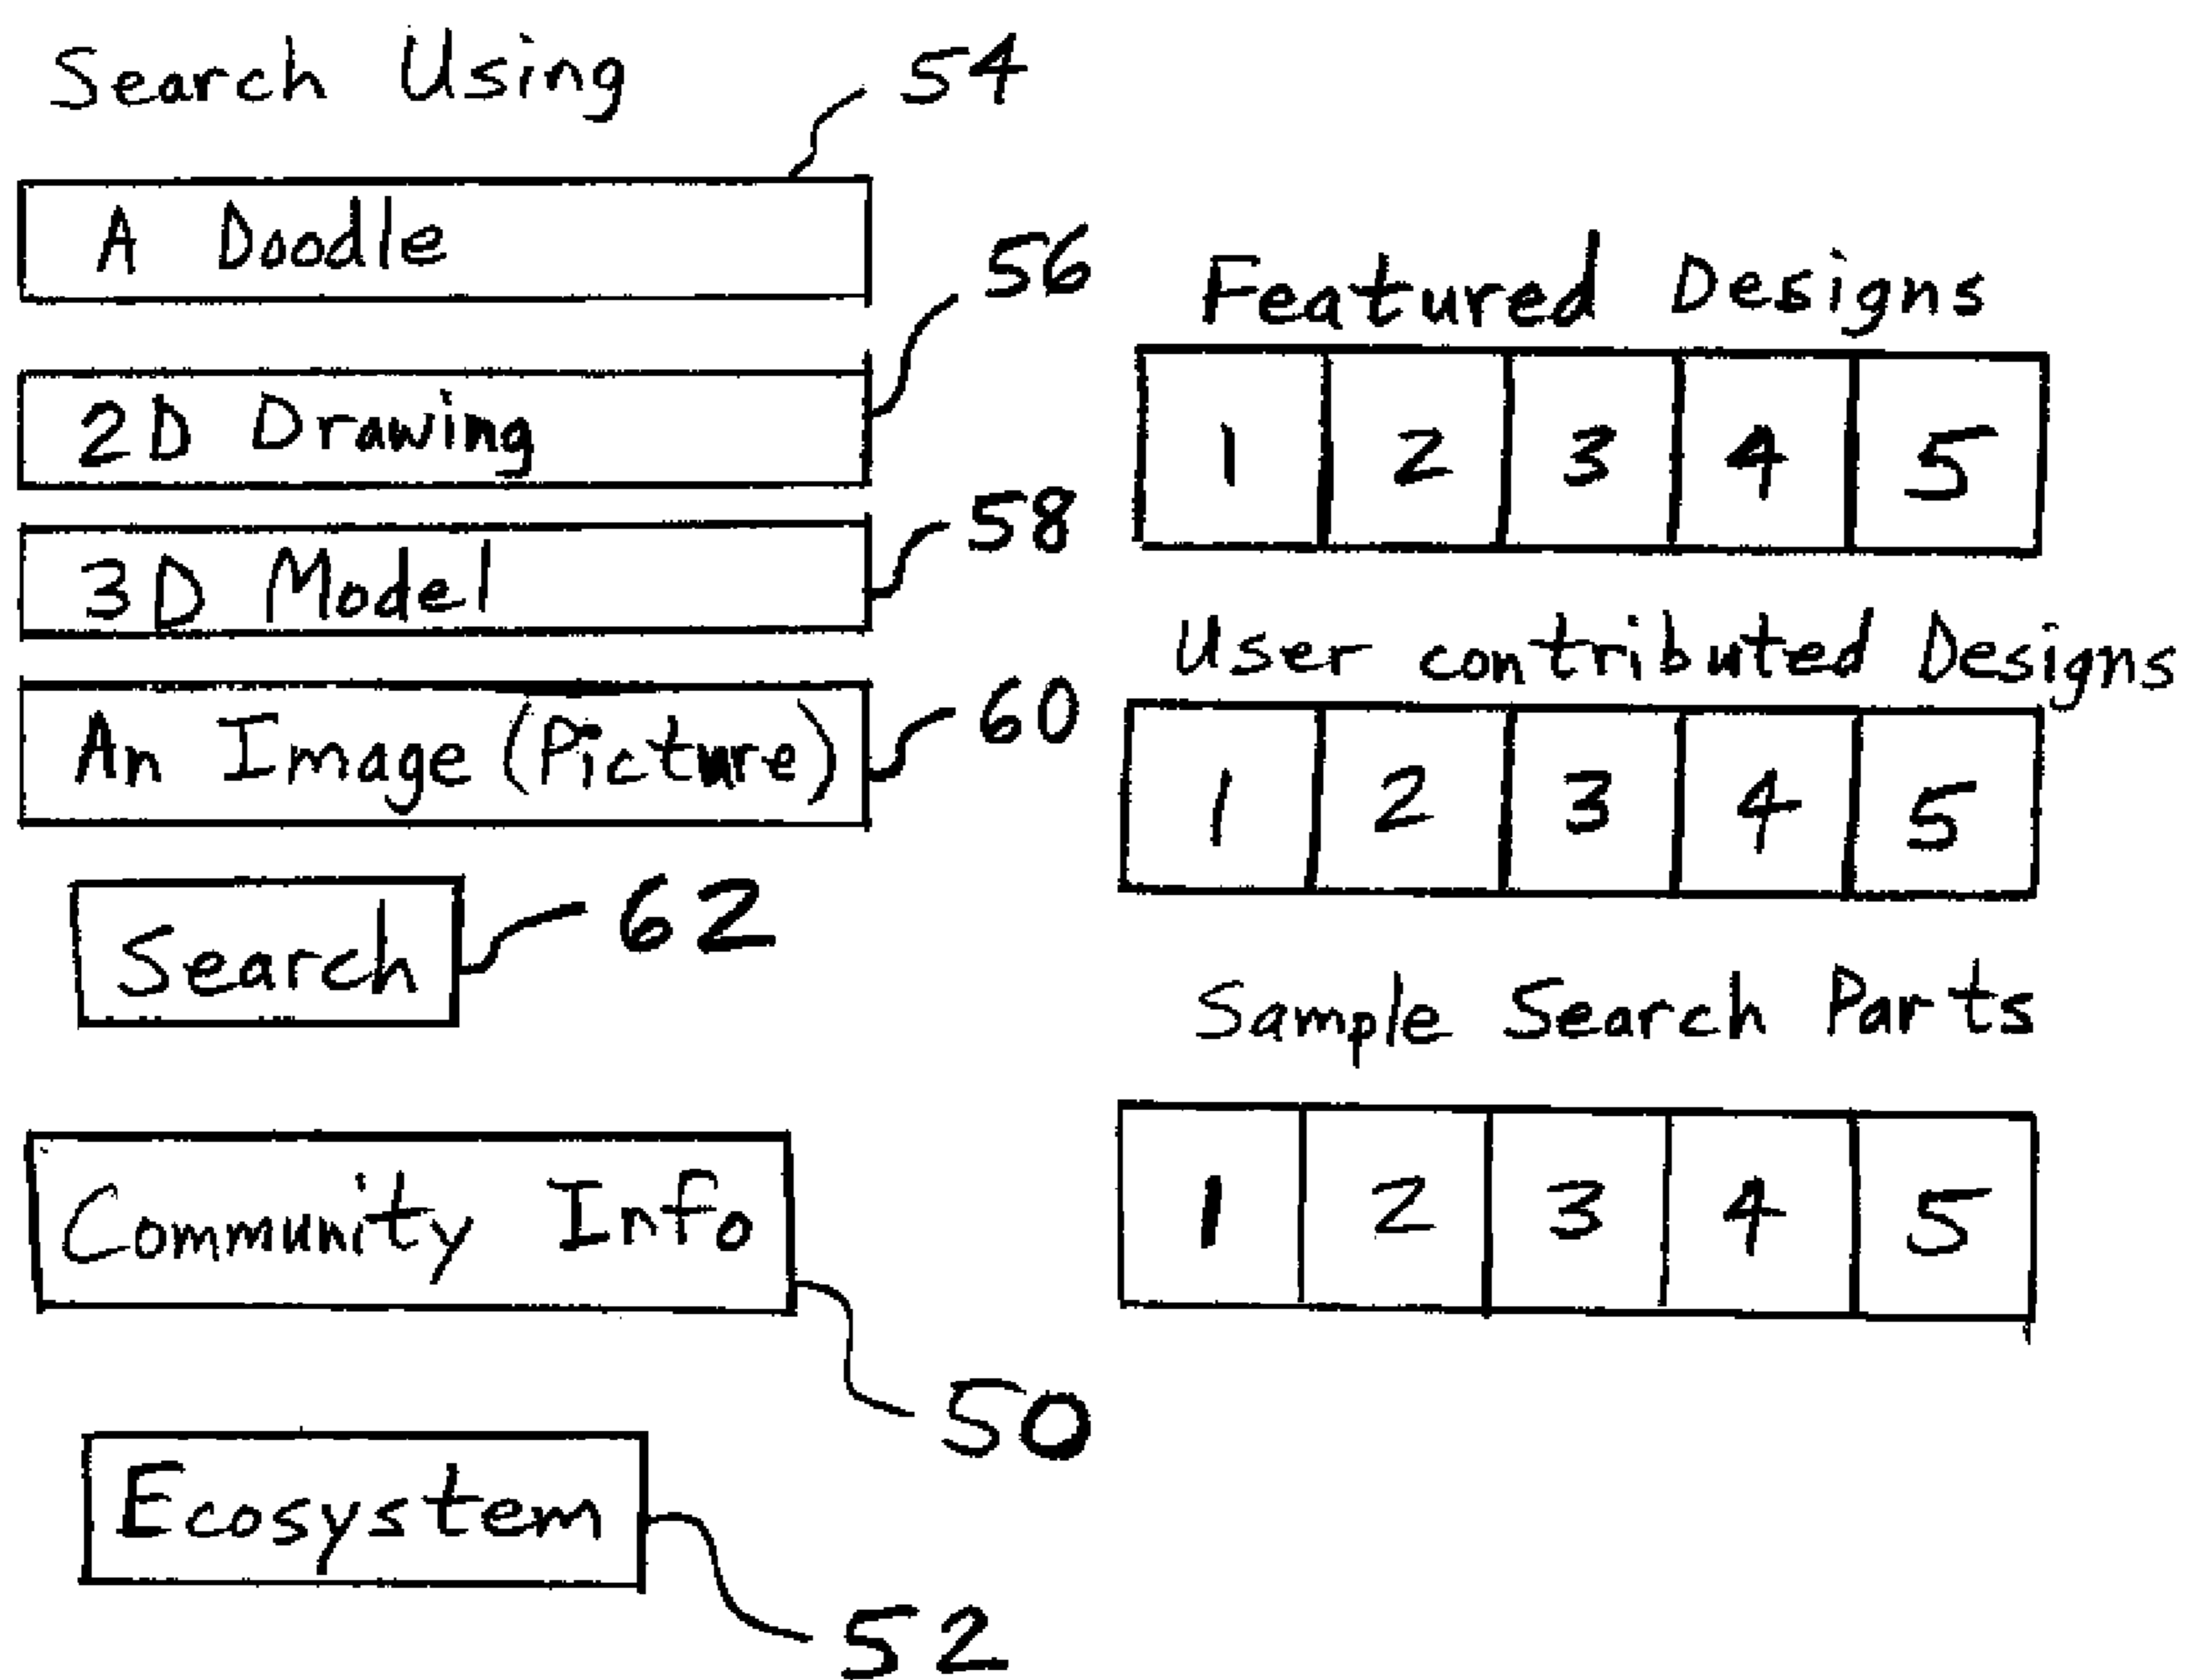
Search Using

54

A Doodle

56

2D Drawing

58

3D Model

60

An Image (Picture)

62

Search

Community Info

50

Ecosystem

52

Featured Designs

| 1 | 2 | 3 | 4 | 5 |
|---|---|---|---|---|

User contributed Designs

| 1 | 2 | 3 | 4 | 5 |
|---|---|---|---|---|

Sample Search Parts

| 1 | 2 | 3 | 4 | 5 |
|---|---|---|---|---|